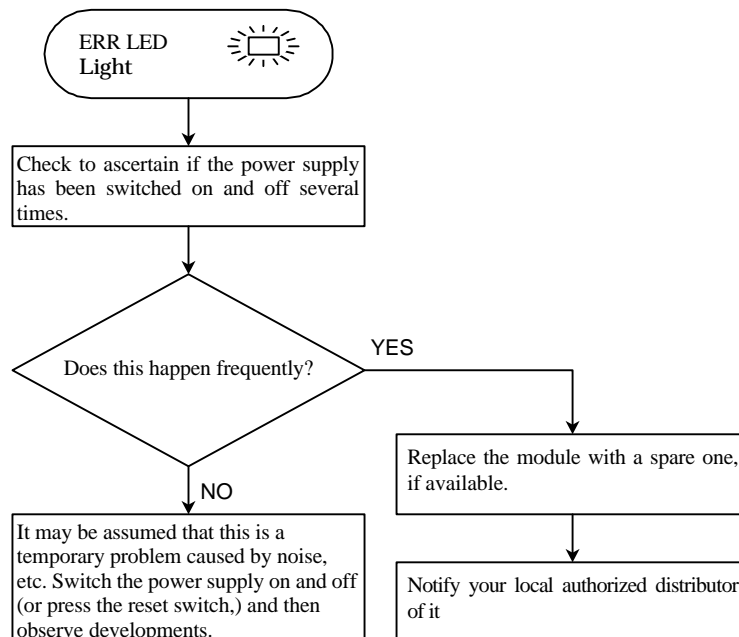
ERR LED
Light

Check to ascertain if the power supply has been switched on and off several times.

Does this happen frequently?

YES

Replace the module with a spare one, if available.

Notify your local authorized distributor of it

NO

It may be assumed that this is a temporary problem caused by noise, etc. Switch the power supply on and off (or press the reset switch,) and then observe developments.